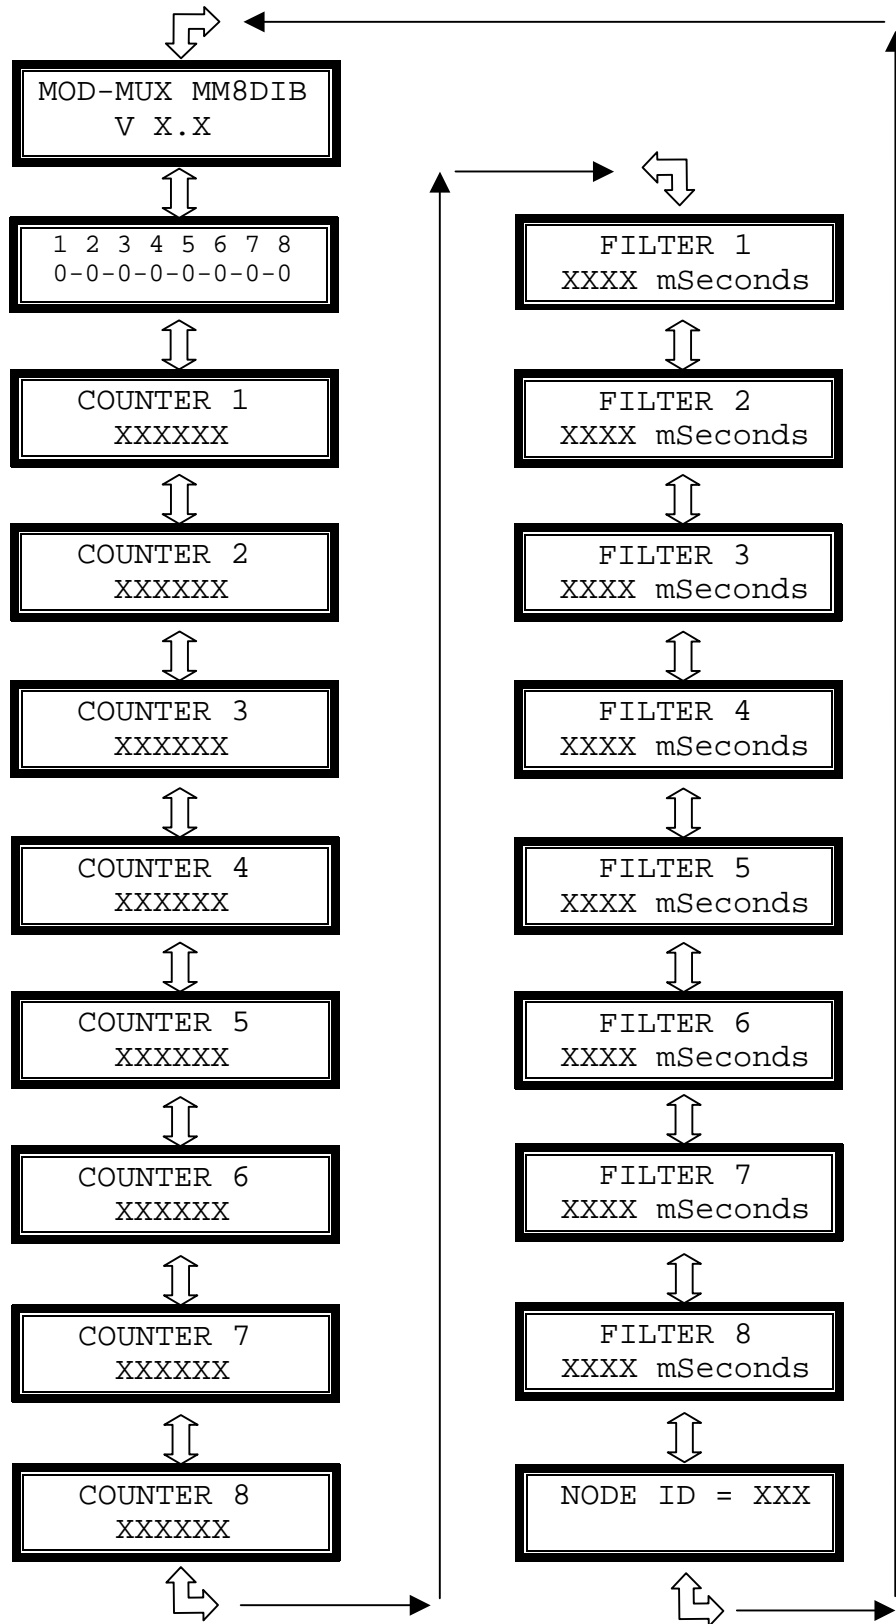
MOD-MUX MM8DIB
V X.X

1 2 3 4 5 6 7 8
0-0-0-0-0-0-0-0

COUNTER 1
XXXXXX

COUNTER 2
XXXXXX

COUNTER 3
XXXXXX

COUNTER 4
XXXXXX

COUNTER 5
XXXXXX

COUNTER 6
XXXXXX

COUNTER 7
XXXXXX

COUNTER 8
XXXXXX

FILTER 1
XXXX mSeconds

FILTER 2
XXXX mSeconds

FILTER 3
XXXX mSeconds

FILTER 4
XXXX mSeconds

FILTER 5
XXXX mSeconds

FILTER 6
XXXX mSeconds

FILTER 7
XXXX mSeconds

FILTER 8
XXXX mSeconds

NODE ID = XXX